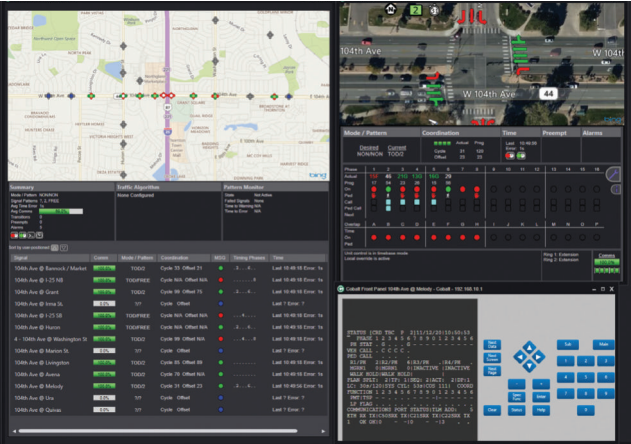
104th Ave

W 104th Ave

W 104th Ave

44

Summary

Traffic Algorithm

None Configured

Pattern Monitor

Sort by intersection

| Signal | Comm | Mode / Pattern | Coordination | MMU | Timing Phases | Time |
|---|---|---|---|---|---|---|
| 104th Ave @ Bannock / Market | | TOD/2 | Cycle 33 Offset 21 | | | Last 10:48:55 Error |
| 104th Ave @ I-25 NB | | TOD/FREE | Cycle N/A Offset N/A | | | Last 10:48:55 Error |
| 104th Ave @ Grant | | TOD/2 | Cycle 99 Offset 75 | | | Last 10:48:55 Error |
| 104th Ave @ Irma St. | | ?/? | Cycle Offset | | | Last ? Error ? |
| 104th Ave @ I-25 SB | | TOD/FREE | Cycle N/A Offset N/A | | | Last 10:48:55 Error |
| 104th Ave @ Huron | | TOD/FREE | Cycle N/A Offset N/A | | | Last 10:48:55 Error |
| 104th Ave @ Washington St | | TOD/2 | Cycle 99 Offset N/A | | | Last 10:48:55 Error |
| 104th Ave @ Marion St. | | ?/? | Cycle Offset | | | Last ? Error ? |
| 104th Ave @ Livingston | | TOD/2 | Cycle 80 Offset 89 | | | Last 10:48:55 Error |
| 104th Ave @ Avenue | | TOD/FREE | Cycle N/A Offset N/A | | | Last 10:48:55 Error |
| 104th Ave @ Melody | | TOD/2 | Cycle 31 Offset 23 | | | Last 10:48:55 Error |
| 104th Ave @ Ura | | ?/? | Cycle Offset | | | Last ? Error ? |
| 104th Ave @ Quivas | | ?/? | Cycle Offset | | | Last ? Error ? |

Mode / Pattern

Desired NON/NON

Current TOD/2

Coordination

Time

Preempt

Alarms

Phase

Overlap

Ring 1: Extension

Ring 2: Extension

Cobalt Front Panel 104th Ave @ Melody - Cobalt - 192.168.10.1

STATUS |CBD TBC P 2|11/12/20|10:50:53
COMMUNICATIONS PORT STATUS|TLM ADD:

Sub

Main

Clear

Status

Help

Enter